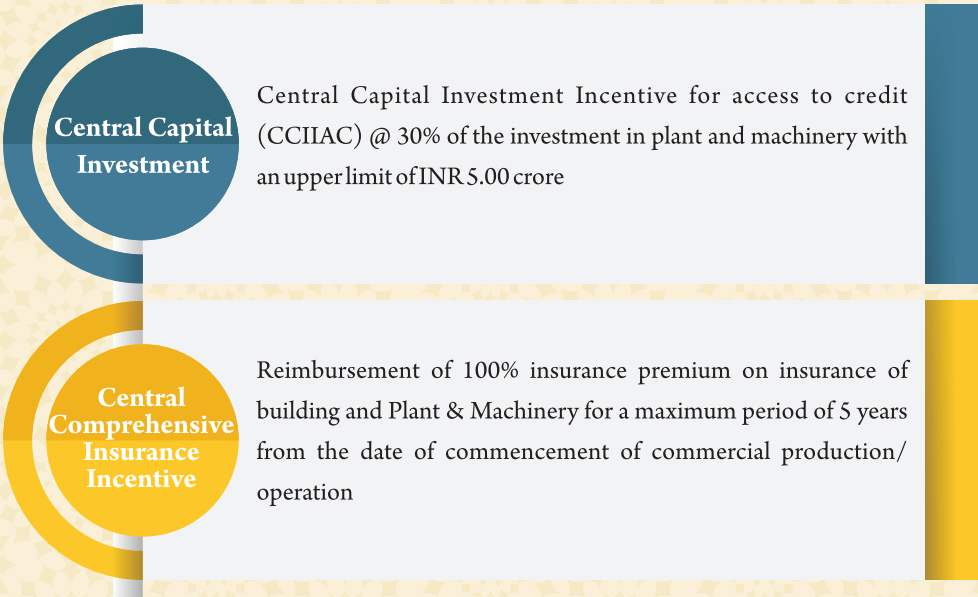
Central Capital Investment

Central Capital Investment Incentive for access to credit (CCIIAC) @ 30% of the investment in plant and machinery with an upper limit of INR 5.00 crore

Central Comprehensive Insurance Incentive

Reimbursement of 100% insurance premium on insurance of building and Plant & Machinery for a maximum period of 5 years from the date of commencement of commercial production/ operation